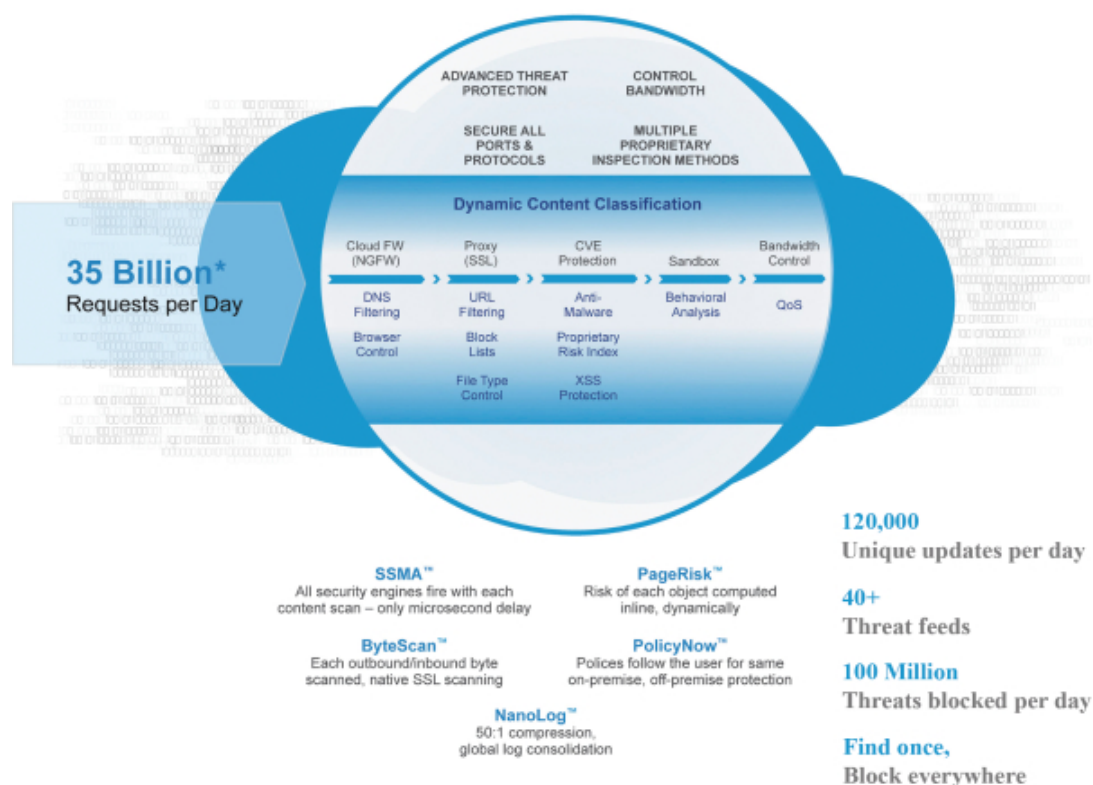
35 Billion*
Requests per Day

ADVANCED THREAT PROTECTION

CONTROL BANDWIDTH

SECURE ALL PORTS & PROTOCOLS

MULTIPLE PROPRIETARY INSPECTION METHODS

Dynamic Content Classification

Cloud FW (NGFW)
DNS Filtering
Browser Control

Proxy (SSL)
URL Filtering
Block Lists
File Type Control

CVE Protection
Anti-Malware
Proprietary Risk Index
XSS Protection

Sandbox
Behavioral Analysis

Bandwidth Control
QoS

SSMA™
All security engines fire with each content scan – only microsecond delay

PageRisk™
Risk of each object computed inline, dynamically

ByteScan™
Each outbound/inbound byte scanned, native SSL scanning

PolicyNow™
Polices follow the user for same on-premise, off-premise protection

NanoLog™
50:1 compression, global log consolidation

120,000
Unique updates per day

40+
Threat feeds

100 Million
Threats blocked per day

Find once,
Block everywhere